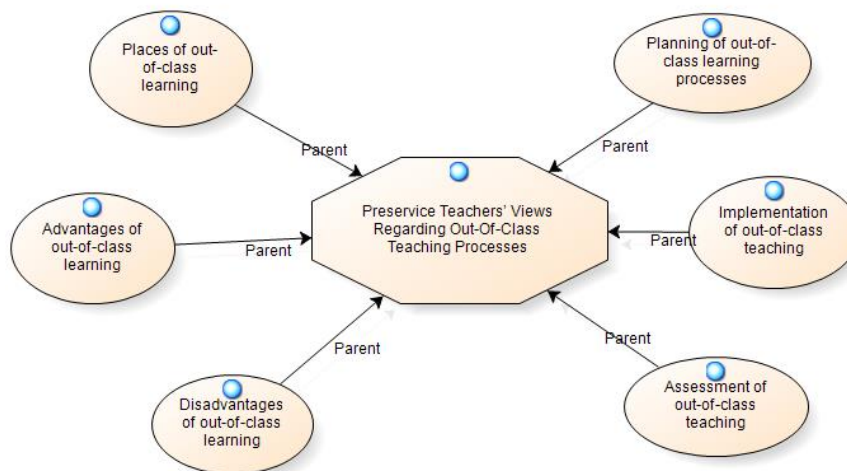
Places of out-of-class learning

Planning of out-of-class learning processes

Parent

Parent

Preservice Teachers' Views Regarding Out-Of-Class Teaching Processes

Advantages of out-of-class learning

Parent

Parent

Implementation of out-of-class teaching

Parent

Parent

Disadvantages of out-of-class learning

Assessment of out-of-class teaching